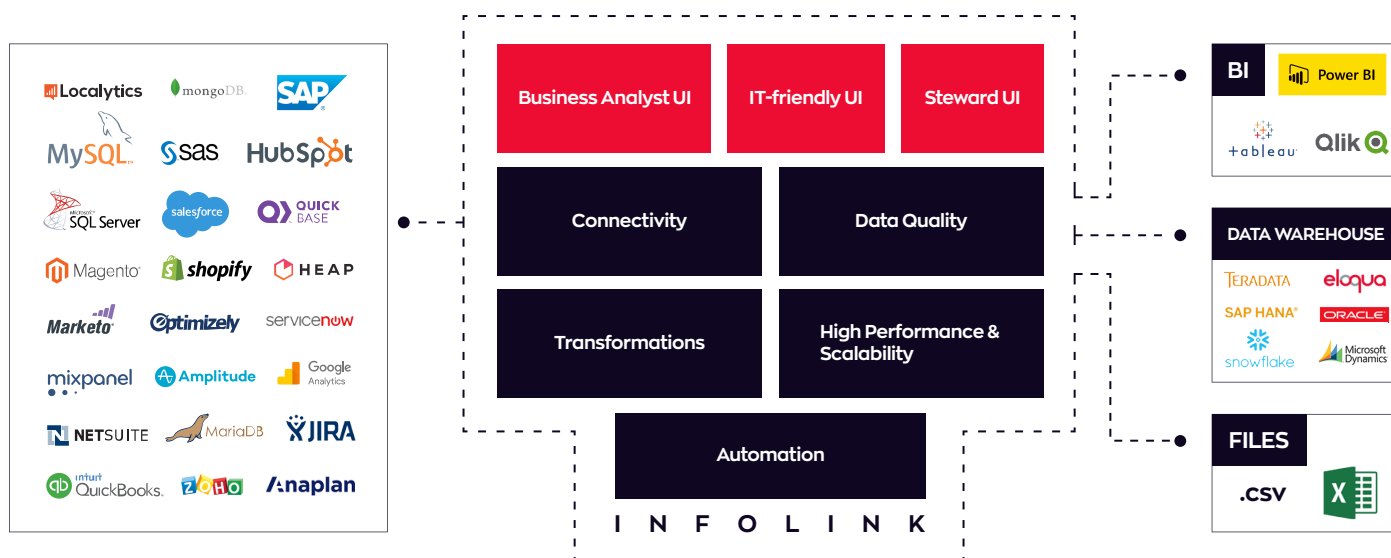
Localytics
mongoDB.
SAP
MySQL
sas
HubSpot
Microsoft SQL Server
salesforce
QUICK BASE
Magento
shopify
HEAP
Marketo
Optimizely
servicenow
mixpanel
Amplitude
Google Analytics
NETSUITE
MariaDB
JIRA
intuit QuickBooks.
ZOHO
Anaplan

Business Analyst UI
IT-friendly UI
Steward UI
Connectivity
Data Quality
Transformations
High Performance & Scalability
Automation
INFOLINK

BI
Power BI
+ableau
Qlik

DATA WAREHOUSE
TERADATA
eloqua
SAP HANA
ORACLE
snowflake
Microsoft Dynamics

FILES
.csv